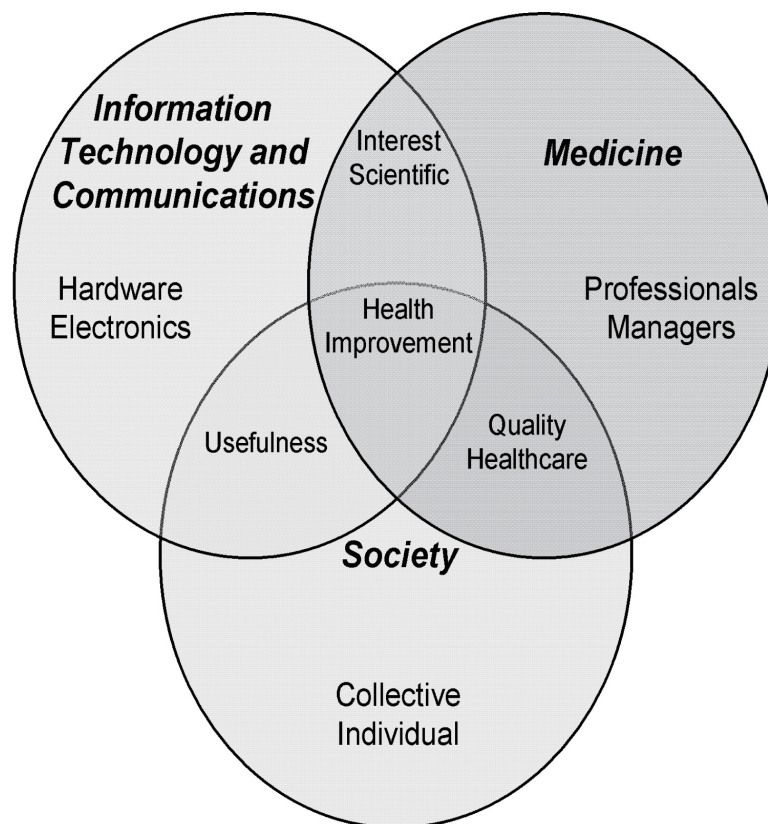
Information Technology and Communications

Interest Scientific

Medicine

Hardware Electronics

Health Improvement

Professionals Managers

Usefulness

Quality Healthcare

Society

Collective Individual